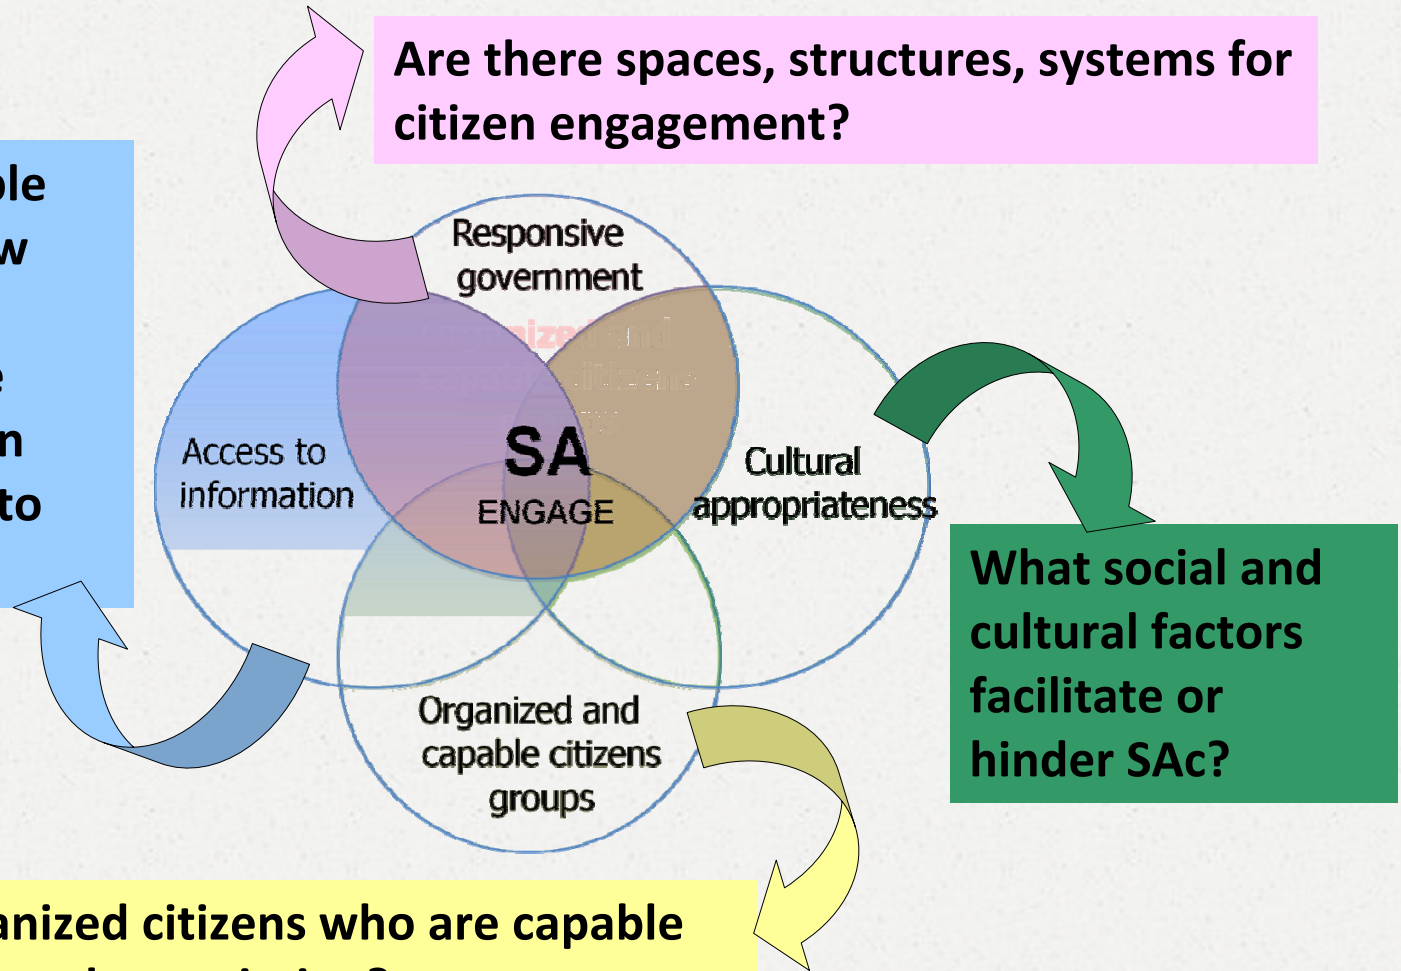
Are there spaces, structures, systems for citizen engagement?

ple
w
e
n
to

Responsive government

Access to information

SA
ENGAGE

Cultural appropriateness

Organized and capable citizens groups

What social and cultural factors facilitate or hinder SAc?

anized citizens who are capable
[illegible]